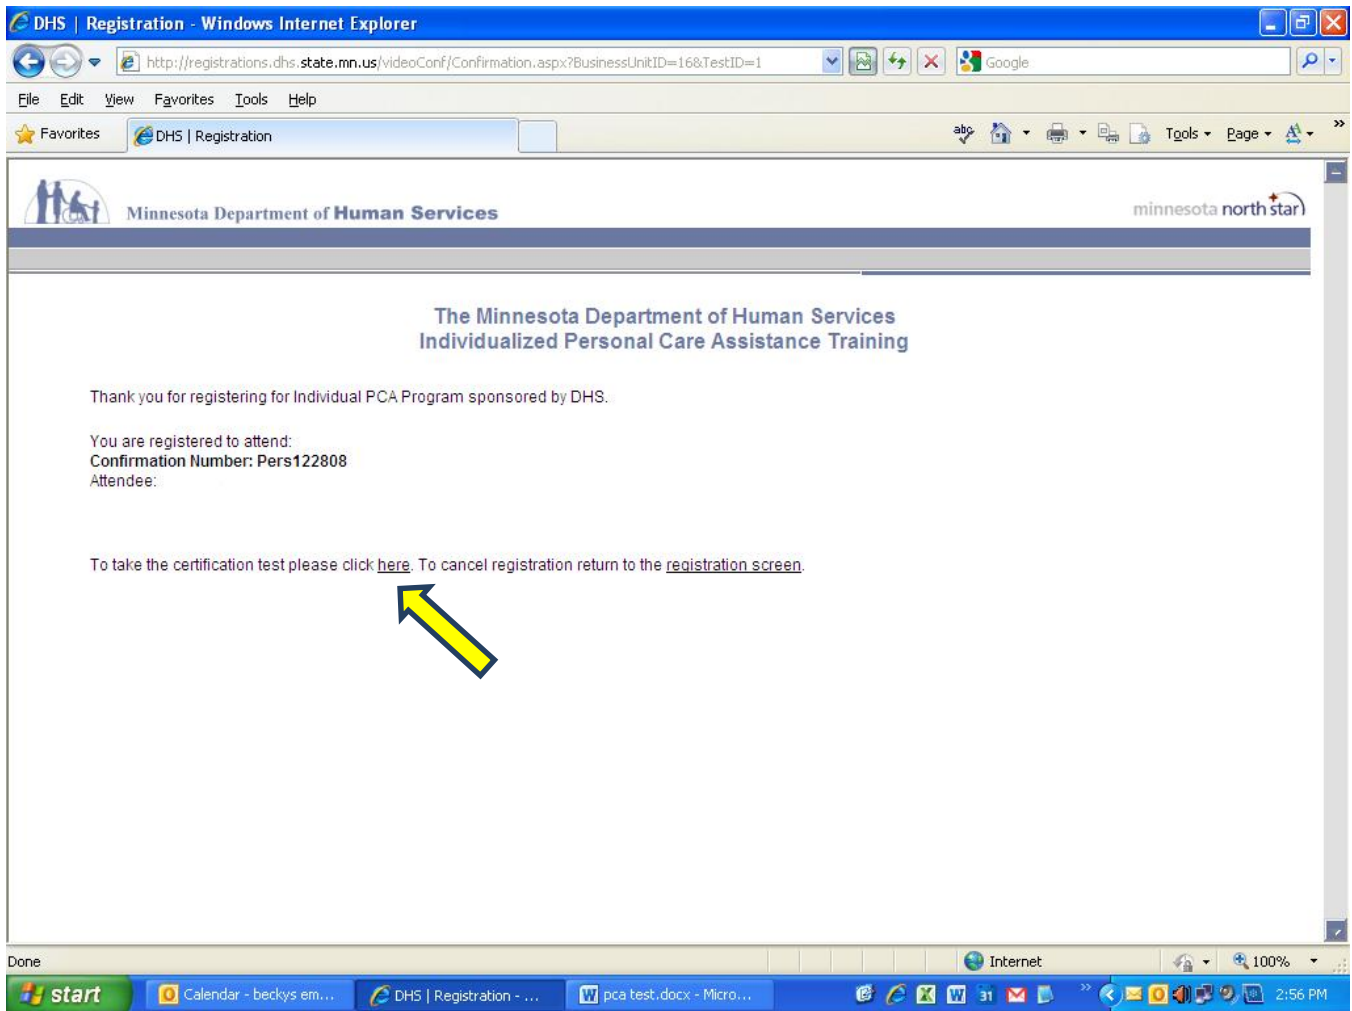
DHS | Registration - Windows Internet Explorer

http://registrations.dhs.state.mn.us/videoConf/Confirmation.aspx?BusinessUnitID=16&TestID=1

Google

File Edit View Favorites Tools Help

Favorites DHS | Registration

Tools Page

Minnesota Department of Human Services

minnesota north star

The Minnesota Department of Human Services
Individualized Personal Care Assistance Training

Thank you for registering for Individual PCA Program sponsored by DHS.

You are registered to attend:
Confirmation Number: Pers122808
Attendee:

To take the certification test please click here. To cancel registration return to the registration screen.

Done

Internet

100%

start

Calendar - beckys em...

DHS | Registration - ...

pca test.docx - Micro...

2:56 PM